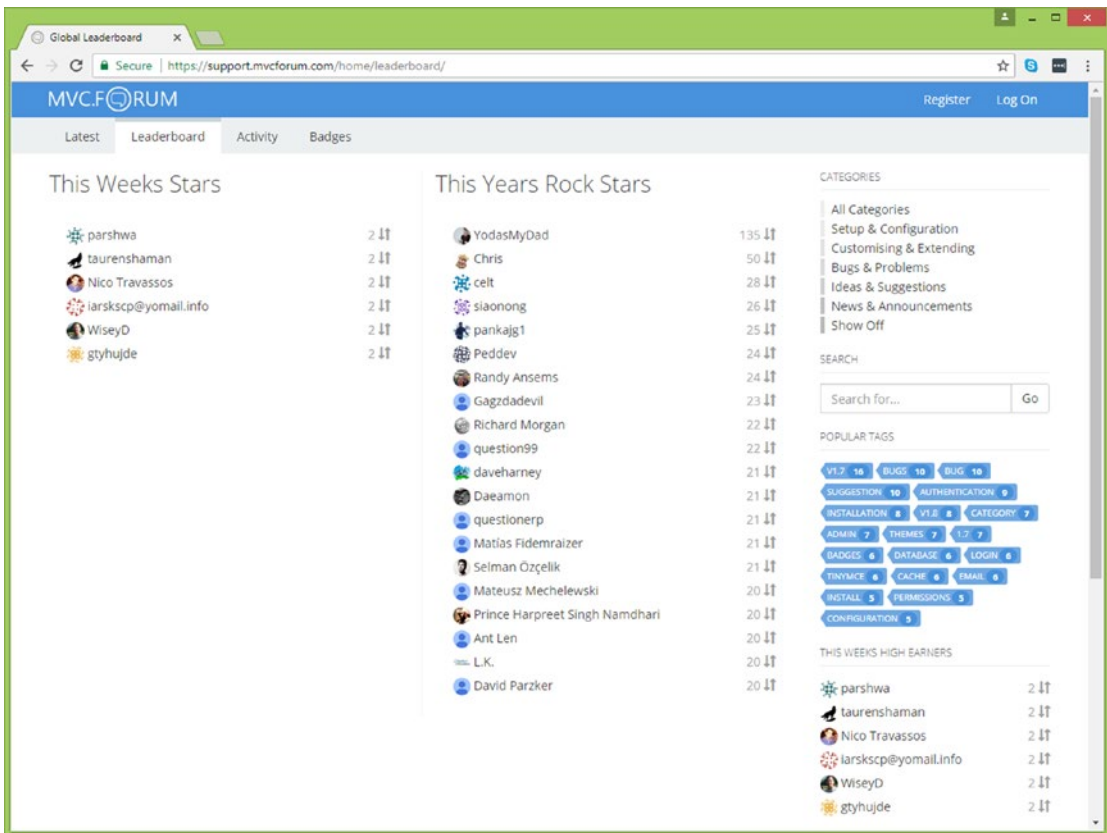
Global Leaderboard ×

Secure | https://support.mvcforum.com/home/leaderboard/

MVC.FORUM

Register Log On

Latest Leaderboard Activity Badges

This Weeks Stars

parshwa 2
taurenshaman 2
Nico Travassos 2
iarskscp@yomail.info 2
WiseyD 2
gtyhujde 2

This Years Rock Stars

YodasMyDad 135
Chris 50
celt 28
siaonong 26
pankajg1 25
Peddev 24
Randy Ansems 24
Gagzdadevil 23
Richard Morgan 22
question99 22
daveharney 21
Daeamon 21
questionerp 21
Matías Fidemraizer 21
Selman Özçelik 21
Mateusz Mechelewski 20
Prince Harpreet Singh Namdhari 20
Ant Len 20
L.K. 20
David Parzker 20

CATEGORIES

All Categories
Setup & Configuration
Customising & Extending
Bugs & Problems
Ideas & Suggestions
News & Announcements
Show Off

SEARCH

Search for... Go

POPULAR TAGS

V1.7 16 BUGS 10 BUG 10 SUGGESTION 10 AUTHENTICATION 9 INSTALLATION 8 V1.8 8 CATEGORY 7 ADMIN 7 THEMES 7 1.7 7 BADGES 6 DATABASE 6 LOGIN 6 TINYMCE 6 CACHE 6 EMAIL 6 INSTALL 5 PERMISSIONS 5 CONFIGURATION 5

THIS WEEKS HIGH EARNERS

parshwa 2
taurenshaman 2
Nico Travassos 2
iarskscp@yomail.info 2
WiseyD 2
gtyhujde 2